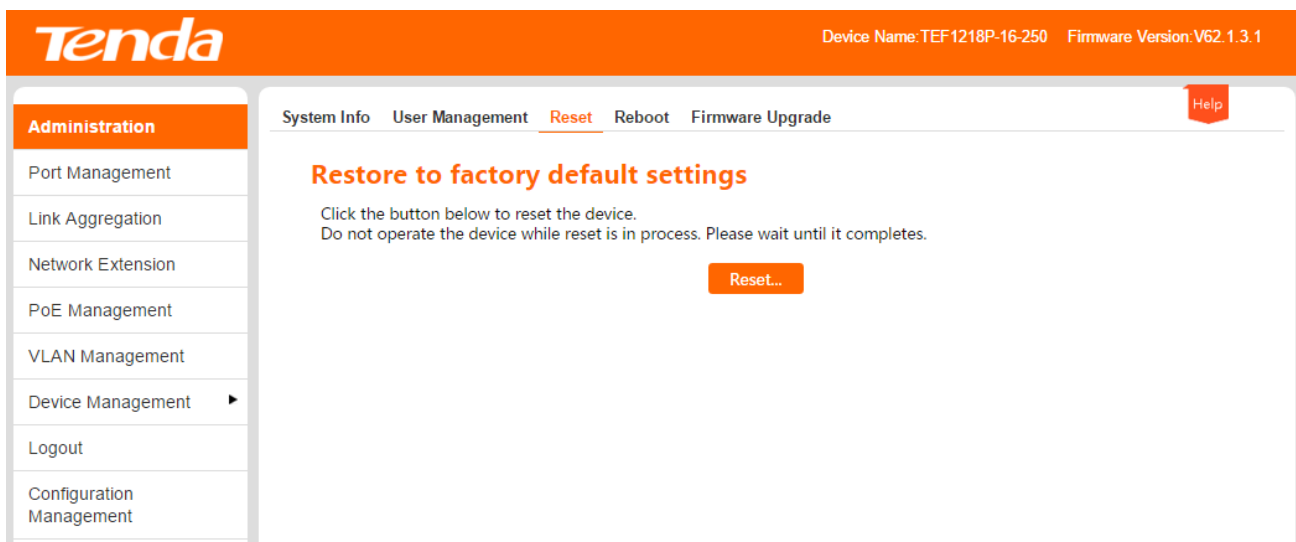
Tenda

Device Name:TEF1218P-16-250 Firmware Version:V62.1.3.1

Administration
Port Management
Link Aggregation
Network Extension
PoE Management
VLAN Management
Device Management
Logout
Configuration Management

System Info User Management Reset Reboot Firmware Upgrade

Help

Restore to factory default settings

Click the button below to reset the device.
Do not operate the device while reset is in process. Please wait until it completes.

Reset...